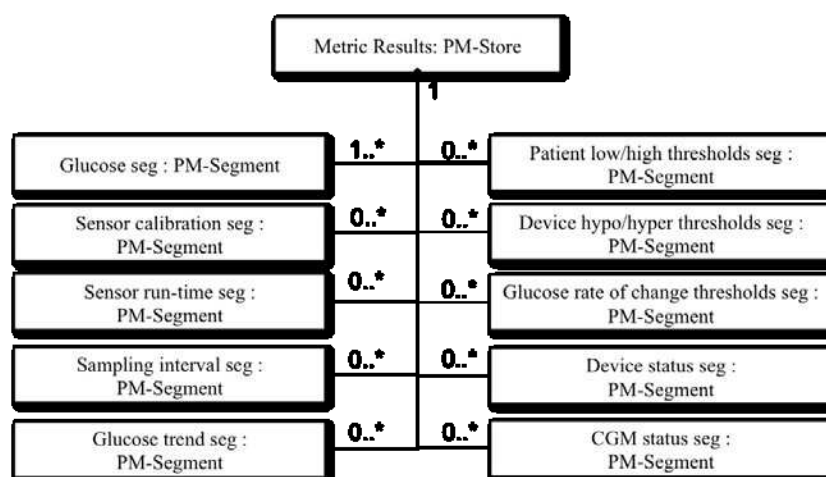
Metric Results: PM-Store

1

1..*

Glucose seg : PM-Segment

0..*

Patient low/high thresholds seg : PM-Segment

0..*

Sensor calibration seg : PM-Segment

0..*

Device hypo/hyper thresholds seg : PM-Segment

0..*

Sensor run-time seg : PM-Segment

0..*

Glucose rate of change thresholds seg : PM-Segment

0..*

Sampling interval seg : PM-Segment

0..*

Device status seg : PM-Segment

0..*

Glucose trend seg : PM-Segment

0..*

CGM status seg : PM-Segment